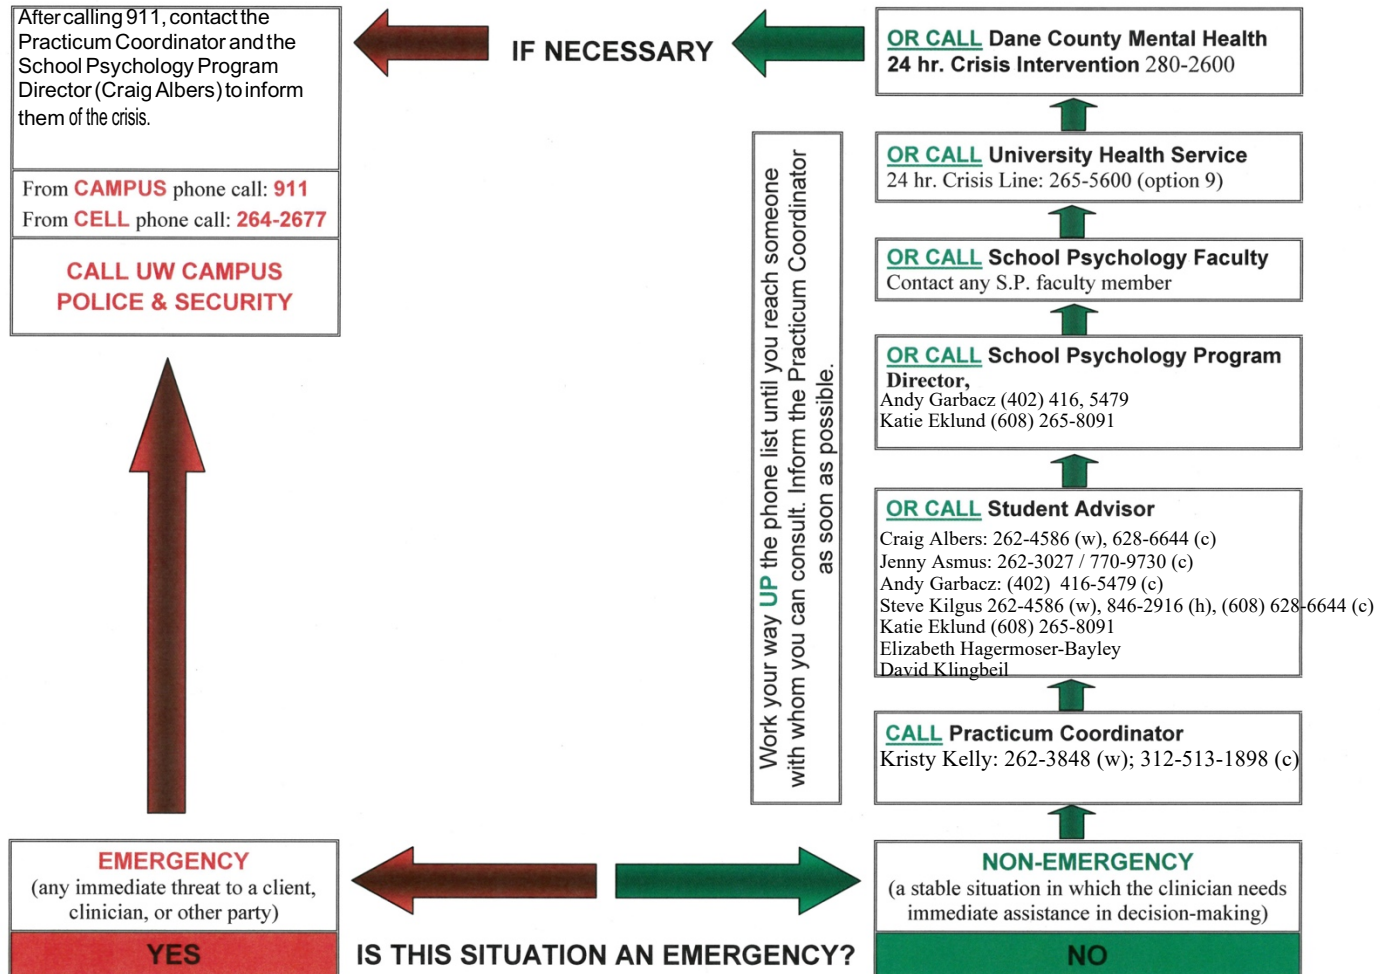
After calling 911, contact the Practicum Coordinator and the School Psychology Program Director (Craig Albers) to inform them of the crisis.

From CAMPUS phone call: 911
From CELL phone call: 264-2677

CALL UW CAMPUS POLICE & SECURITY

IF NECESSARY

OR CALL Dane County Mental Health
24 hr. Crisis Intervention 280-2600

OR CALL University Health Service
24 hr. Crisis Line: 265-5600 (option 9)

OR CALL School Psychology Faculty
Contact any S.P. faculty member

OR CALL School Psychology Program Director,
Andy Garbacz (402) 416, 5479
Katie Eklund (608) 265-8091

OR CALL Student Advisor
Craig Albers: 262-4586 (w), 628-6644 (c)
Jenny Asmus: 262-3027 / 770-9730 (c)
Andy Garbacz: (402) 416-5479 (c)
Steve Kilgus 262-4586 (w), 846-2916 (h), (608) 628-6644 (c)
Katie Eklund (608) 265-8091
Elizabeth Hagermoser-Bayley
David Klingbeil

CALL Practicum Coordinator
Kristy Kelly: 262-3848 (w); 312-513-1898 (c)

Work your way UP the phone list until you reach someone with whom you can consult. Inform the Practicum Coordinator as soon as possible.

EMERGENCY
(any immediate threat to a client, clinician, or other party)

YES

IS THIS SITUATION AN EMERGENCY?

NON-EMERGENCY
(a stable situation in which the clinician needs immediate assistance in decision-making)

NO